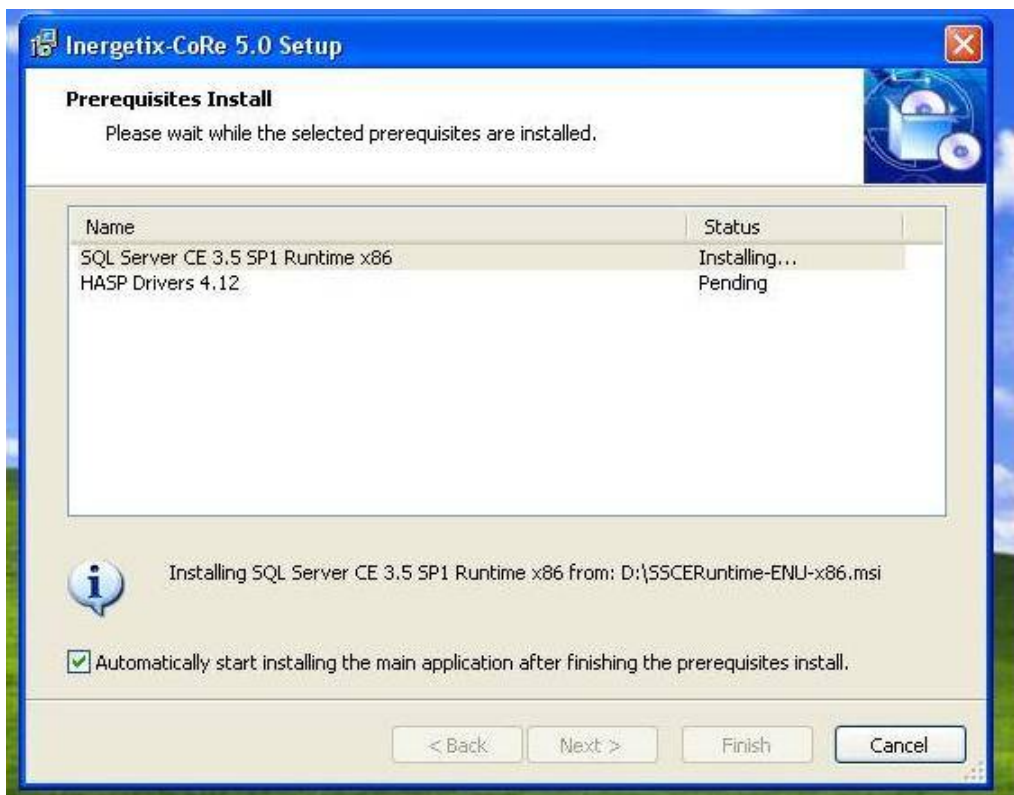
Inergetix-CoRe 5.0 Setup

Prerequisites Install

Please wait while the selected prerequisites are installed.

| Name | Status |
|---|---|
| SQL Server CE 3.5 SP1 Runtime x86 | Installing... |
| HASP Drivers 4.12 | Pending |

Installing SQL Server CE 3.5 SP1 Runtime x86 from: D:\SSCERuntime-ENU-x86.msi

Automatically start installing the main application after finishing the prerequisites install.

< Back
Next >
Finish
Cancel